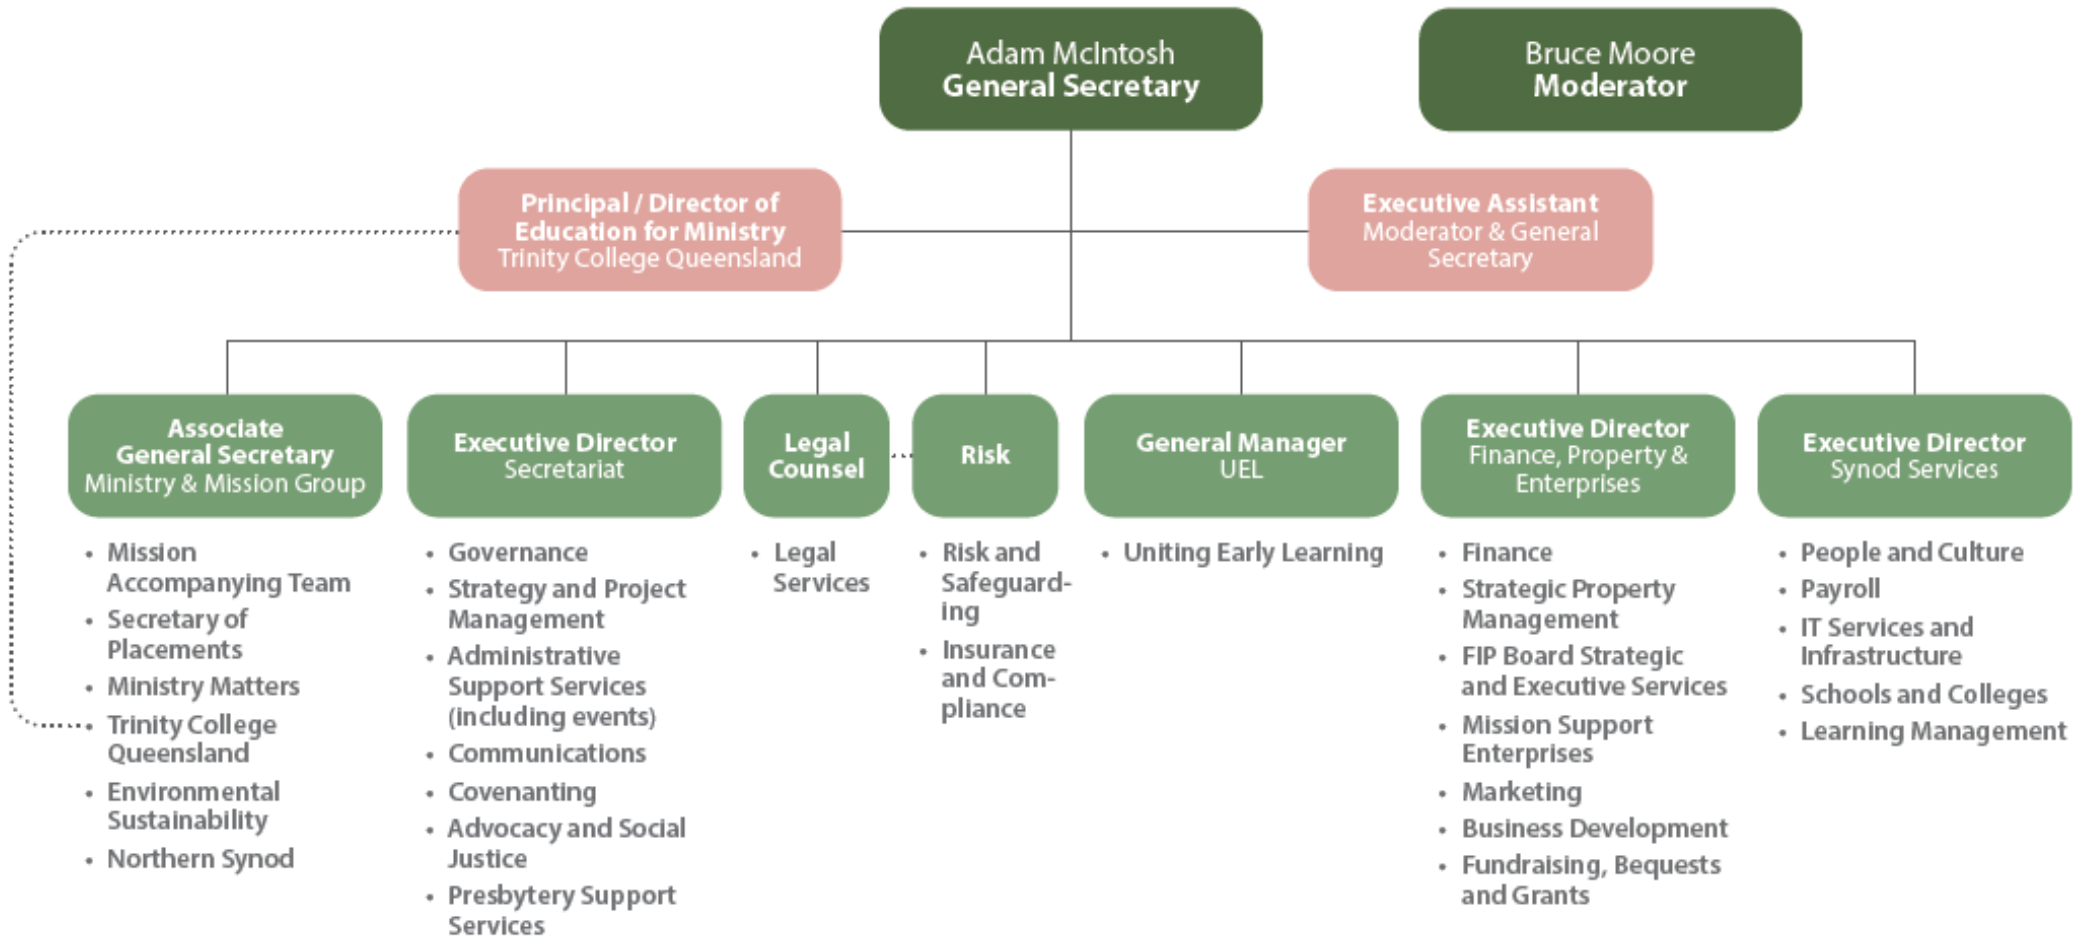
Adam McIntosh
General Secretary

Bruce Moore
Moderator

Principal / Director of Education for Ministry
Trinity College Queensland

Executive Assistant
Moderator & General Secretary

Associate General Secretary
Ministry & Mission Group

- Mission Accompanying Team
- Secretary of Placements
- Ministry Matters
- Trinity College Queensland
- Environmental Sustainability
- Northern Synod

Executive Director
Secretariat

- Governance
- Strategy and Project Management
- Administrative Support Services (including events)
- Communications
- Covenanting
- Advocacy and Social Justice
- Presbytery Support Services

Legal Counsel

- Legal Services

Risk

- Risk and Safeguarding
- Insurance and Compliance

General Manager
UEL

- Uniting Early Learning

Executive Director
Finance, Property & Enterprises

- Finance
- Strategic Property Management
- FIP Board Strategic and Executive Services
- Mission Support Enterprises
- Marketing
- Business Development
- Fundraising, Bequests and Grants

Executive Director
Synod Services

- People and Culture
- Payroll
- IT Services and Infrastructure
- Schools and Colleges
- Learning Management